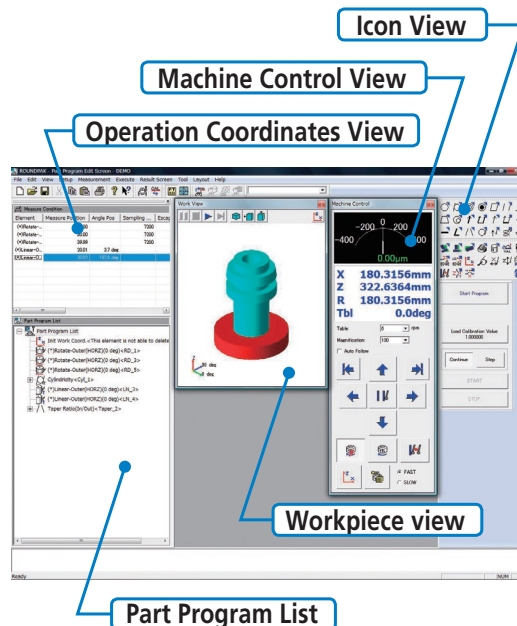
Icon View

Machine Control View

Operation Coordinates View

ROUNDPAK - Part Program Edit Screen - DEMO
File Edit View Setup Measurement Execute Result Screen Tool Layout Help

Measure Condition

| Element | Measure Position | Angle Pos | Sampling ... | Exec |
|---|---|---|---|---|
| Rotate-... | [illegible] | | 7200 | |
| Rotate-... | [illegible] | | 7200 | |
| | 39.99 | | 7200 | |
| Linear-... | 39.01 | 3.7 deg | | |
| Linear-O... | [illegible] | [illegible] | | |

Part Program List

Part Program List
Init Work Coord.<This element is not able to delete
(*)Rotate-Outer(HORZ)(0 deg)<RD_1>
(*)Rotate-Outer(HORZ)(0 deg)<RD_2>
(*)Rotate-Outer(HORZ)(0 deg)<RD_3>
Cylindricity<Cyl_1>
(*)Linear-Outer(HORZ)(0 deg)<LN_3>
(*)Linear-Outer(HORZ)(0 deg)<LN_4>
Taper Ratio(In/Out)<Taper_2>

Work View

30 deg
0 deg

Machine Control

-200 0 200
-400 400
0.00µm

X 180.3156mm
Z 322.6364mm
R 180.3156mm
Tbl 0.0deg

Table 8 rpm
Magnification 100
Auto Follow

FAST
SLOW

Start Program

Load Calibration Value
1.000000

Continue
Stop

START
STOP

Workpiece view

Ready
NUM

Part Program List